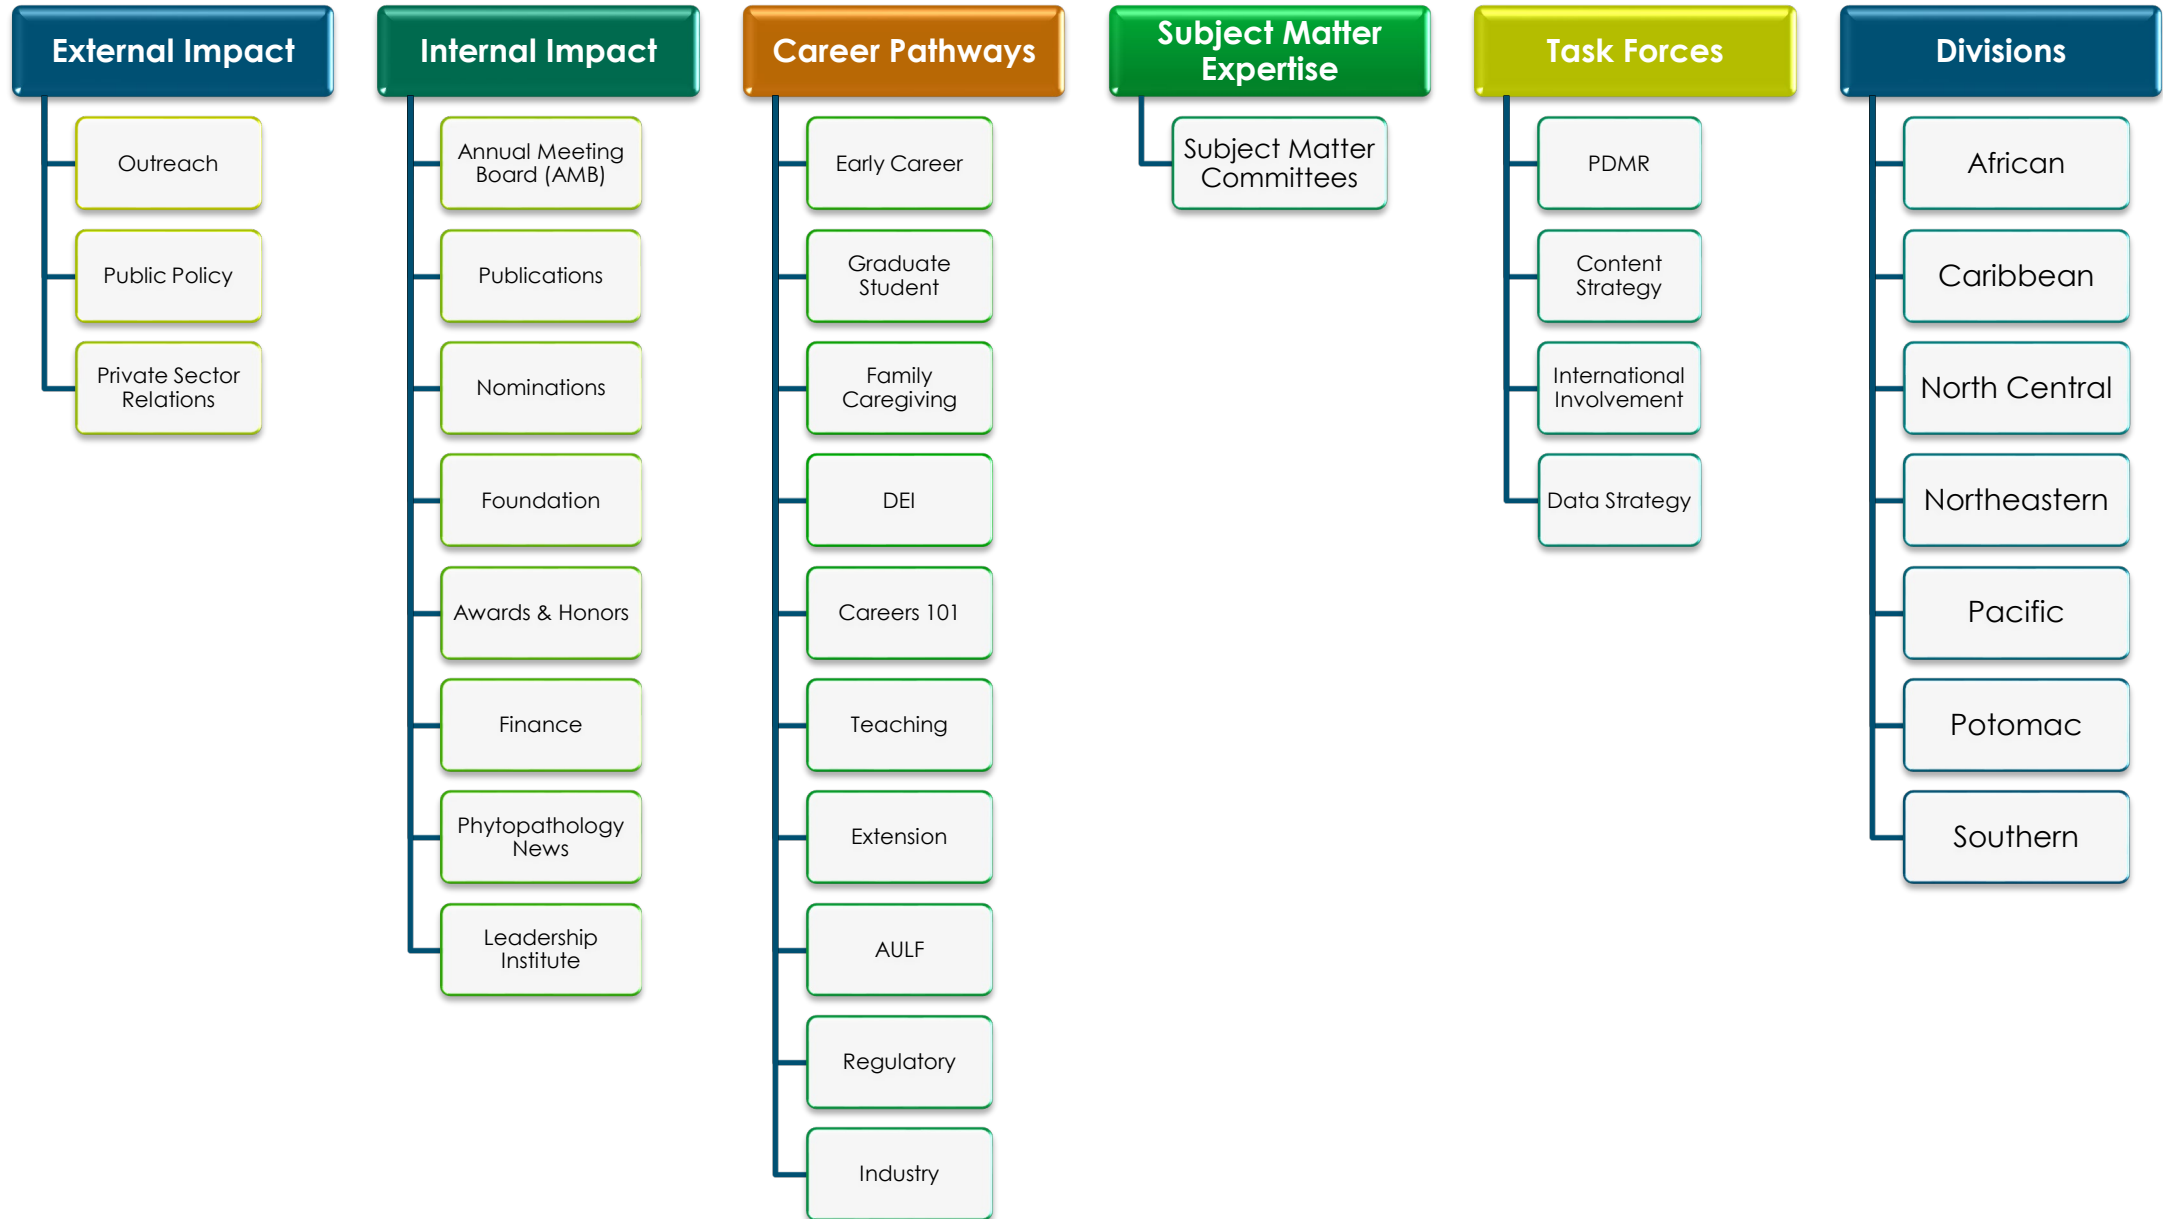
External Impact

Outreach

Public Policy

Private Sector Relations

Internal Impact

Annual Meeting Board (AMB)

Publications

Nominations

Foundation

Awards & Honors

Finance

Phytopathology News

Leadership Institute

Career Pathways

Early Career

Graduate Student

Family Caregiving

DEI

Careers 101

Teaching

Extension

AULF

Regulatory

Industry

Subject Matter Expertise

Subject Matter Committees

Task Forces

PDMR

Content Strategy

International Involvement

Data Strategy

Divisions

African

Caribbean

North Central

Northeastern

Pacific

Potomac

Southern